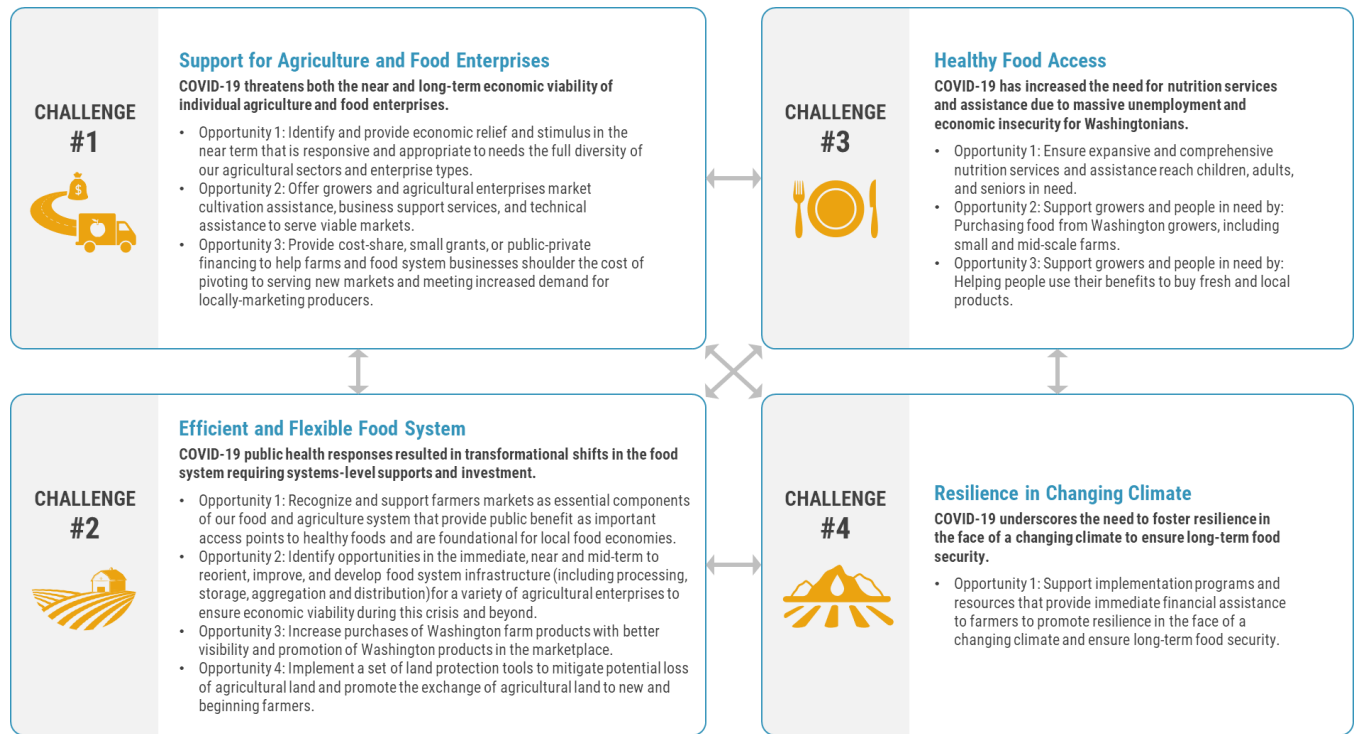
CHALLENGE #1

Support for Agriculture and Food Enterprises

COVID-19 threatens both the near and long-term economic viability of individual agriculture and food enterprises.

- Opportunity 1: Identify and provide economic relief and stimulus in the near term that is responsive and appropriate to needs the full diversity of our agricultural sectors and enterprise types.
- Opportunity 2: Offer growers and agricultural enterprises market cultivation assistance, business support services, and technical assistance to serve viable markets.
- Opportunity 3: Provide cost-share, small grants, or public-private financing to help farms and food system businesses shoulder the cost of pivoting to serving new markets and meeting increased demand for locally-marketing producers.

CHALLENGE #3

Healthy Food Access

COVID-19 has increased the need for nutrition services and assistance due to massive unemployment and economic insecurity for Washingtonians.

- Opportunity 1: Ensure expansive and comprehensive nutrition services and assistance reach children, adults, and seniors in need.
- Opportunity 2: Support growers and people in need by: Purchasing food from Washington growers, including small and mid-scale farms.
- Opportunity 3: Support growers and people in need by: Helping people use their benefits to buy fresh and local products.

CHALLENGE #2

Efficient and Flexible Food System

COVID-19 public health responses resulted in transformational shifts in the food system requiring systems-level supports and investment.

- Opportunity 1: Recognize and support farmers markets as essential components of our food and agriculture system that provide public benefit as important access points to healthy foods and are foundational for local food economies.
- Opportunity 2: Identify opportunities in the immediate, near and mid-term to reorient, improve, and develop food system infrastructure (including processing, storage, aggregation and distribution)for a variety of agricultural enterprises to ensure economic viability during this crisis and beyond.
- Opportunity 3: Increase purchases of Washington farm products with better visibility and promotion of Washington products in the marketplace.
- Opportunity 4: Implement a set of land protection tools to mitigate potential loss of agricultural land and promote the exchange of agricultural land to new and beginning farmers.

CHALLENGE #4

Resilience in Changing Climate

COVID-19 underscores the need to foster resilience in the face of a changing climate to ensure long-term food security.

- Opportunity 1: Support implementation programs and resources that provide immediate financial assistance to farmers to promote resilience in the face of a changing climate and ensure long-term food security.